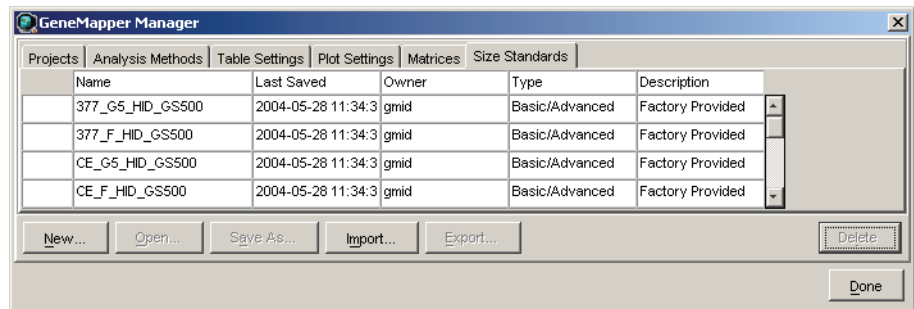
GeneMapper Manager

Projects | Analysis Methods | Table Settings | Plot Settings | Matrices | Size Standards

| | Name | Last Saved | Owner | Type | Description |
|---|---|---|---|---|---|
| | 377_G5_HID_GS500 | 2004-05-28 11:34:3 | gmid | Basic/Advanced | Factory Provided |
| | 377_F_HID_GS500 | 2004-05-28 11:34:3 | gmid | Basic/Advanced | Factory Provided |
| | CE_G5_HID_GS500 | 2004-05-28 11:34:3 | gmid | Basic/Advanced | Factory Provided |
| | CE_F_HID_GS500 | 2004-05-28 11:34:3 | gmid | Basic/Advanced | Factory Provided |

New... Open... Save As... Import... Export... Delete

Done